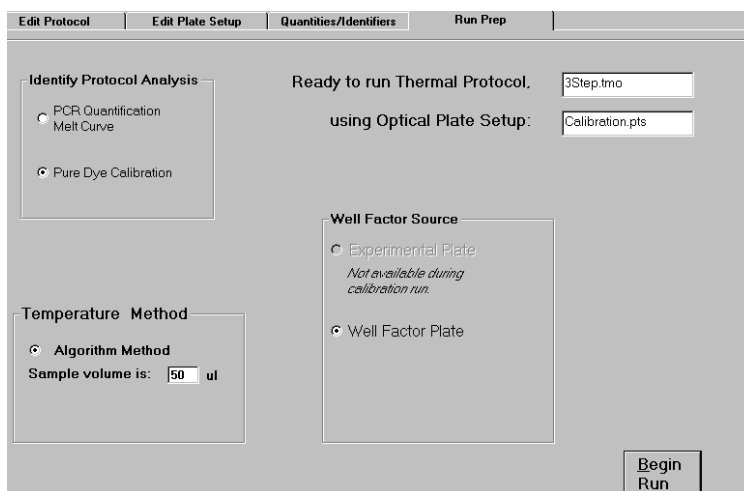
Edit Protocol | Edit Plate Setup | Quantities/Identifiers | Run Prep

Identify Protocol Analysis

PCR Quantification Melt Curve

Pure Dye Calibration

Ready to run Thermal Protocol, 3Step.tmo

using Optical Plate Setup: Calibration.pts

Well Factor Source

Experimental Plate

Not available during calibration run.

Well Factor Plate

Temperature Method

Algorithm Method

Sample volume is: 50 ul

Begin Run